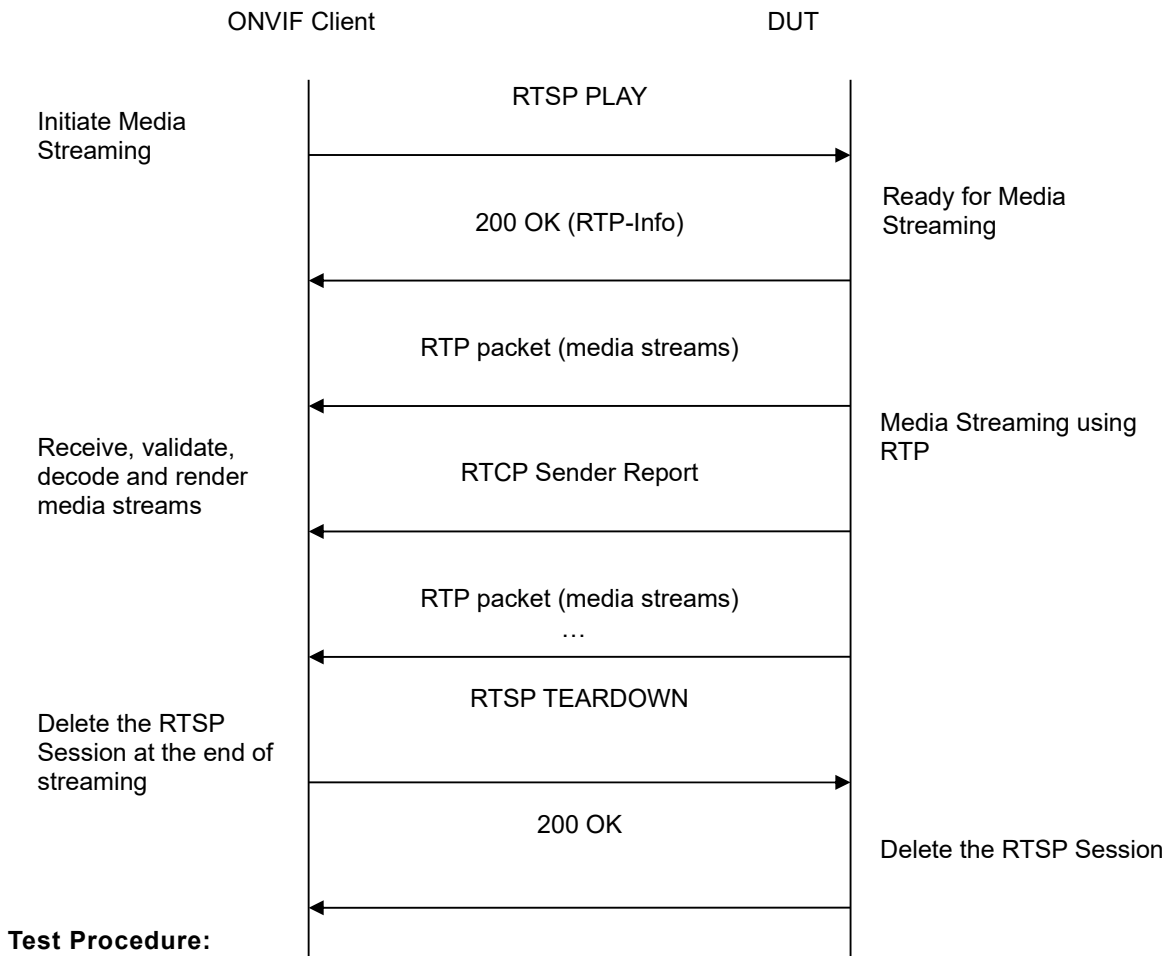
ONVIF Client

DUT

Initiate Media Streaming

RTSP PLAY

Ready for Media Streaming

200 OK (RTP-Info)

RTP packet (media streams)

Receive, validate, decode and render media streams

Media Streaming using RTP

RTCP Sender Report

RTP packet (media streams)

…

RTSP TEARDOWN

Delete the RTSP Session at the end of streaming

200 OK

Delete the RTSP Session

Test Procedure: